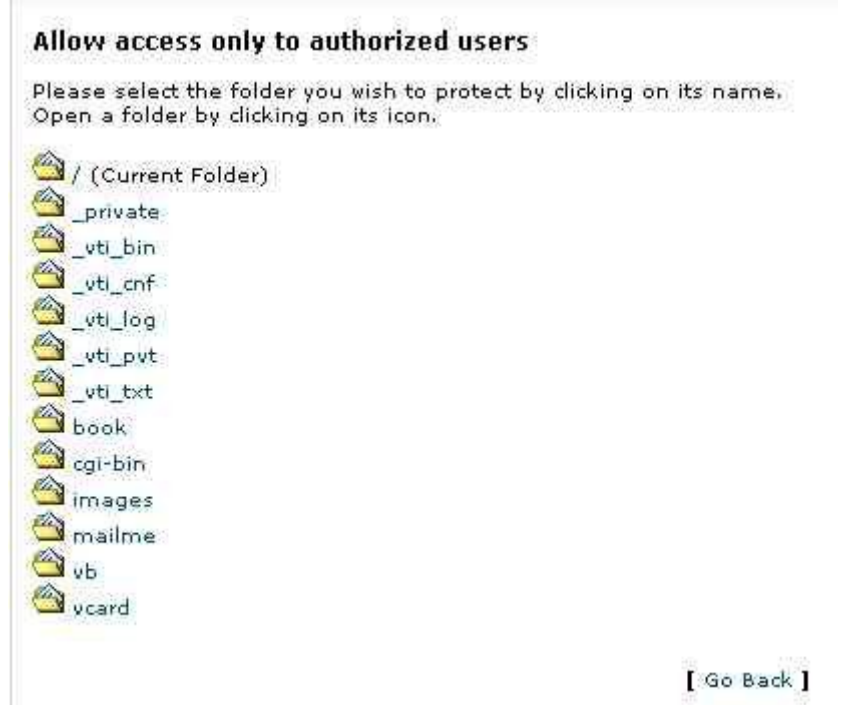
Allow access only to authorized users

Please select the folder you wish to protect by clicking on its name. Open a folder by clicking on its icon.

/ (Current Folder)
_private
_vti_bin
_vti_cnf
_vti_log
_vti_pvt
_vti_txt
book
cgi-bin
images
mailme
vb
vcard

[ Go Back ]